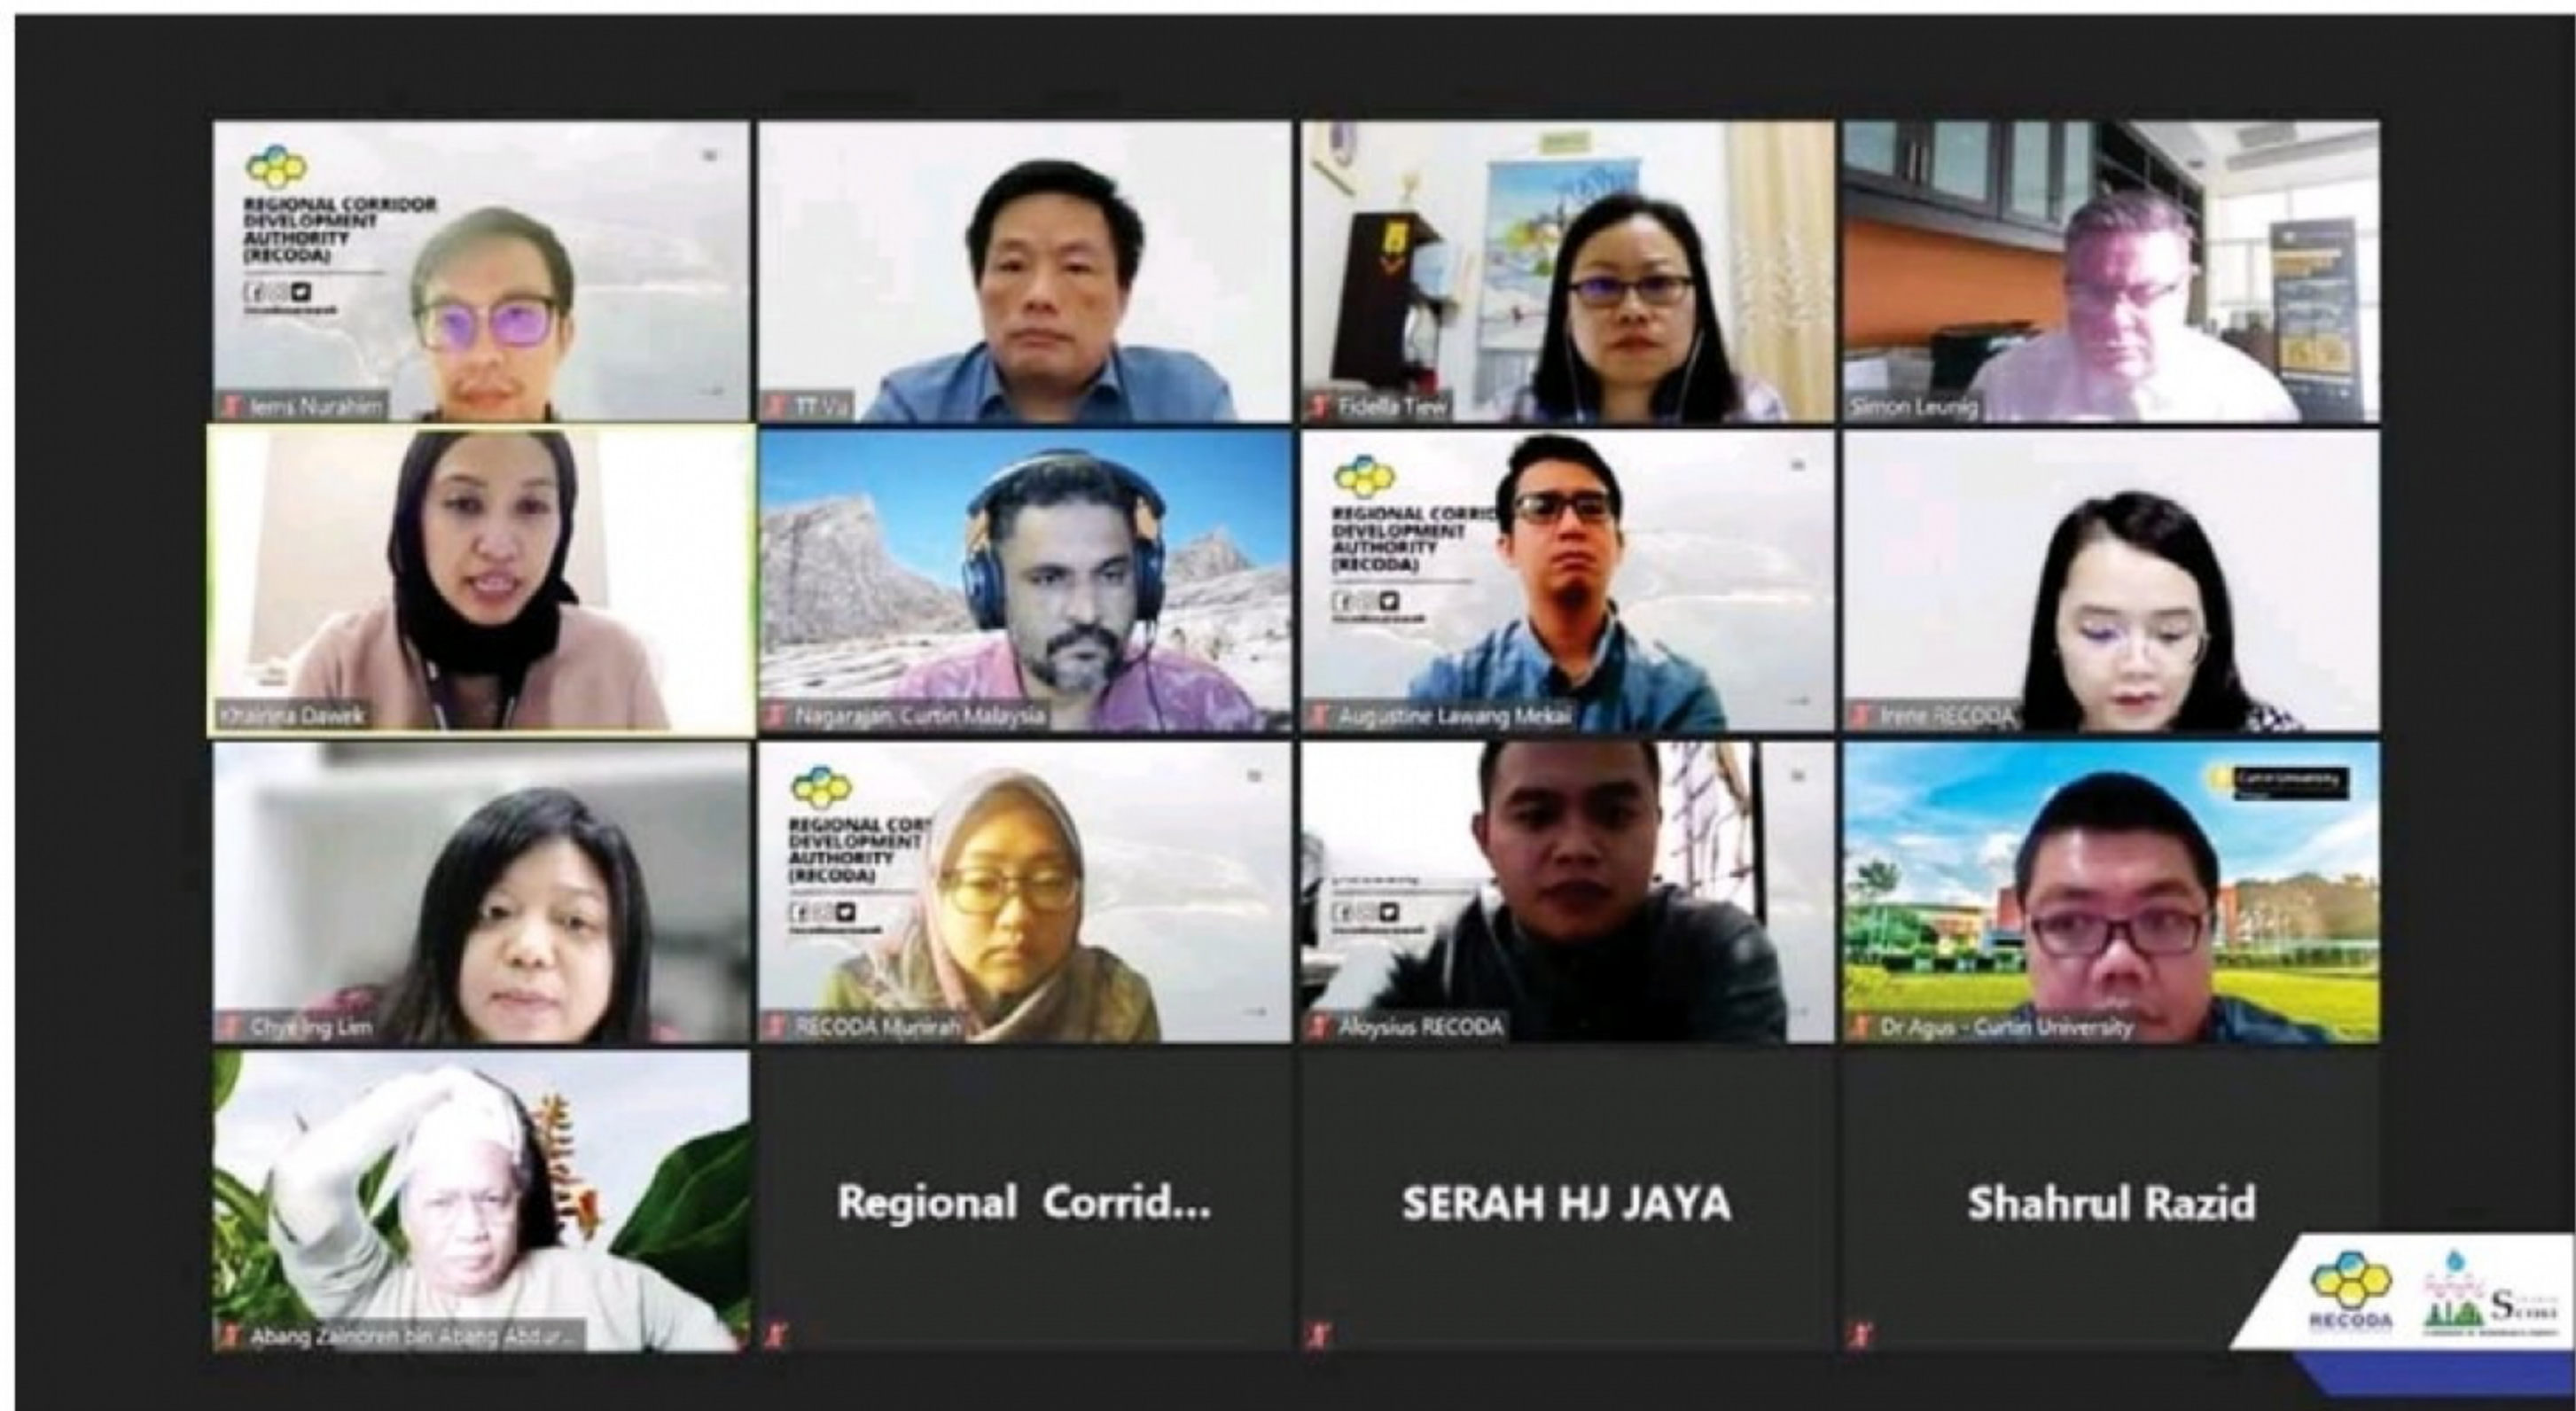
REGIONAL CORRIDOR DEVELOPMENT AUTHORITY (RECODA)

Iems Nurahim

TT Va

Fidella Tiew

Simon Leunig

Khairina Dawek

Nagarajan Curtin Malaysia

REGIONAL CORRID DEVELOPMENT AUTHORITY (RECODA)

Augustine Lawang Mekai

Irene RECODA

Chye Ing Lim

REGIONAL CORRID DEVELOPMENT AUTHORITY (RECODA)

RECODA Munirah

Aloysius RECODA

Curtin University

Dr Agus - Curtin University

Abang Zainoren bin Abang Abdur...

Regional Corrid...

SERAH HJ JAYA

Shahrul Razid

RECODA

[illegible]